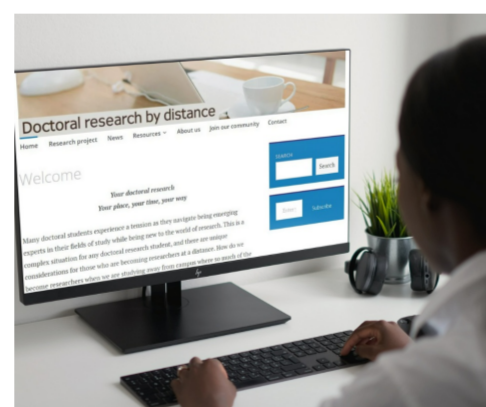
Doctoral research by distance

Home Research project News Resources About us Join our community Contact

SEARCH

Search

Email

Subscribe

Welcome

Your doctoral research
Your place, your time, your way

Many doctoral students experience a tension as they navigate being emerging experts in their fields of study while being new to the world of research. This is a complex situation for any doctoral research student, and there are unique considerations for those who are becoming researchers at a distance. How do we become researchers when we are studying away from campus where so much of the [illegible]